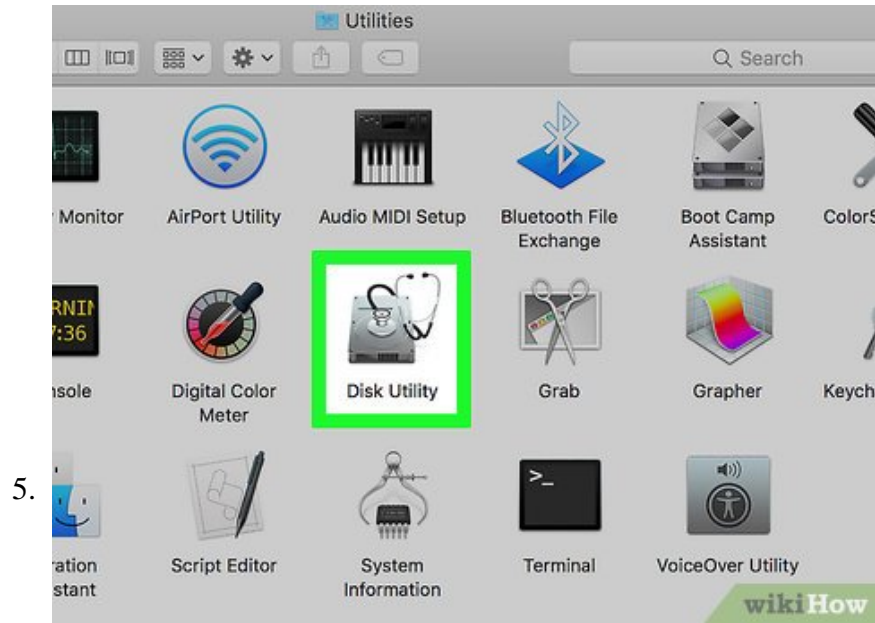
Utilities

Search

Monitor

AirPort Utility

Audio MIDI Setup

Bluetooth File Exchange

Boot Camp Assistant

ColorS

RNI
:36

nsole

Digital Color Meter

Disk Utility

Grab

Grapher

Keych

5.

ration
stant

Script Editor

System Information

Terminal

VoiceOver Utility

wikiHow